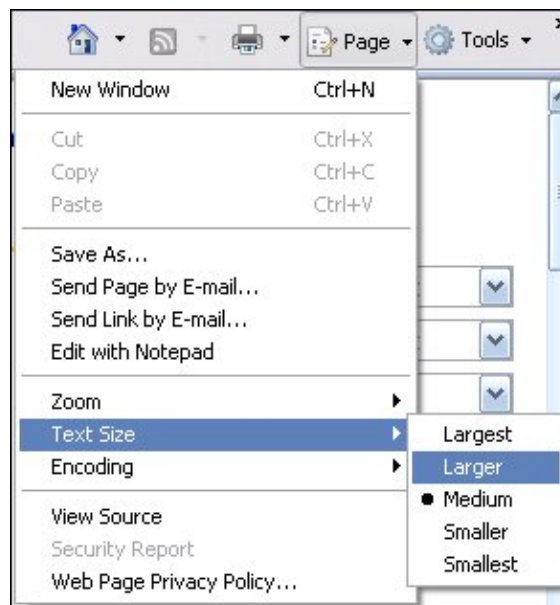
Page ▾ Tools ▾

New Window Ctrl+N

Cut Ctrl+X
Copy Ctrl+C
Paste Ctrl+V

Save As...
Send Page by E-mail...
Send Link by E-mail...
Edit with Notepad

Zoom
Text Size
Encoding

View Source
Security Report
Web Page Privacy Policy...

Largest
Larger
Medium
Smaller
Smallest